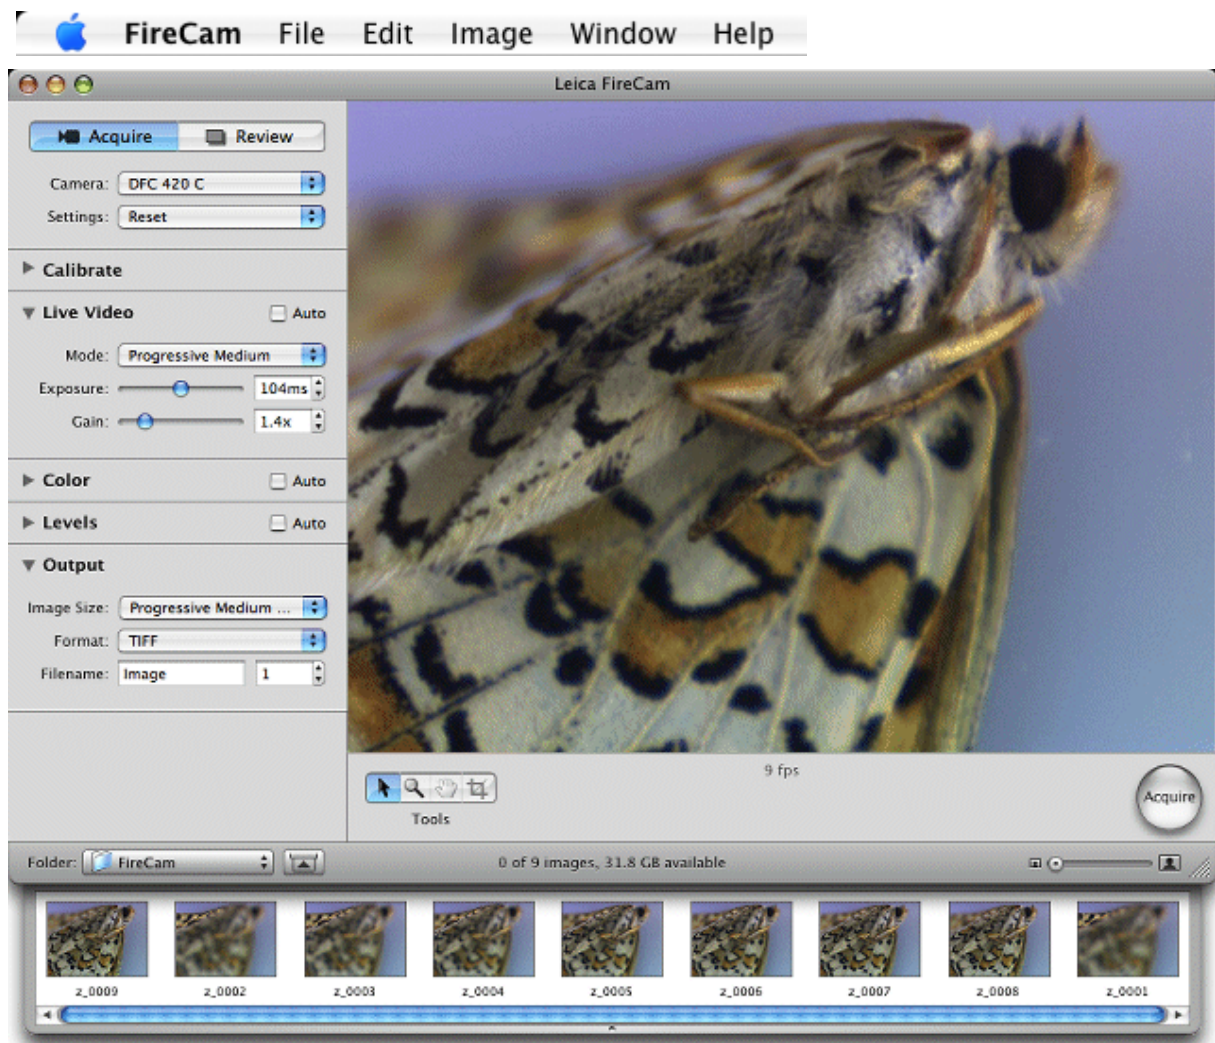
FireCam File Edit Image Window Help

Leica FireCam

Acquire Review

Camera: DFC 420 C

Settings: Reset

Calibrate

Live Video Auto

Mode: Progressive Medium

Exposure: 104ms

Gain: 1.4x

Color Auto

Levels Auto

Output

Image Size: Progressive Medium ...

Format: TIFF

Filename: Image 1

9 fps

Tools

Acquire

Folder: FireCam

0 of 9 images, 31.8 GB available

z_0009 z_0002 z_0003 z_0004 z_0005 z_0006 z_0007 z_0008 z_0001